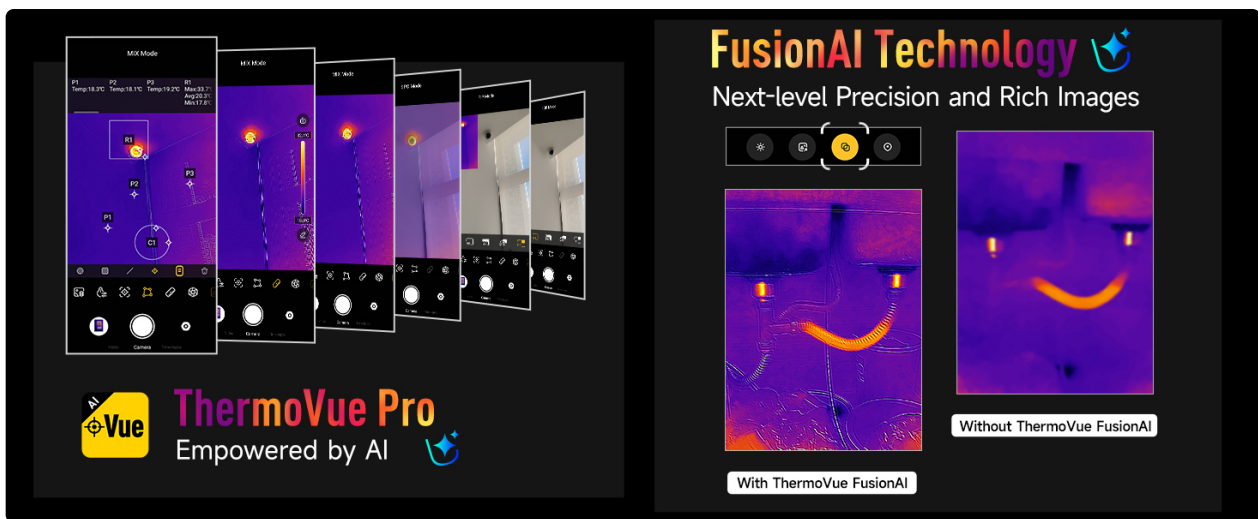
MIX Mode

P1 Temp:18.3°C
P2 Temp:18.1°C
P3 Temp:19.2°C
R1 Max:33.7 Avg:20.3 Min:17.6

R1
P2
P3
P1
C1

Video Camera Timelapse

MIX Mode

AI Vue

ThermoVue Pro
Empowered by AI

FusionAI Technology
Next-level Precision and Rich Images

With ThermoVue FusionAI

Without ThermoVue FusionAI